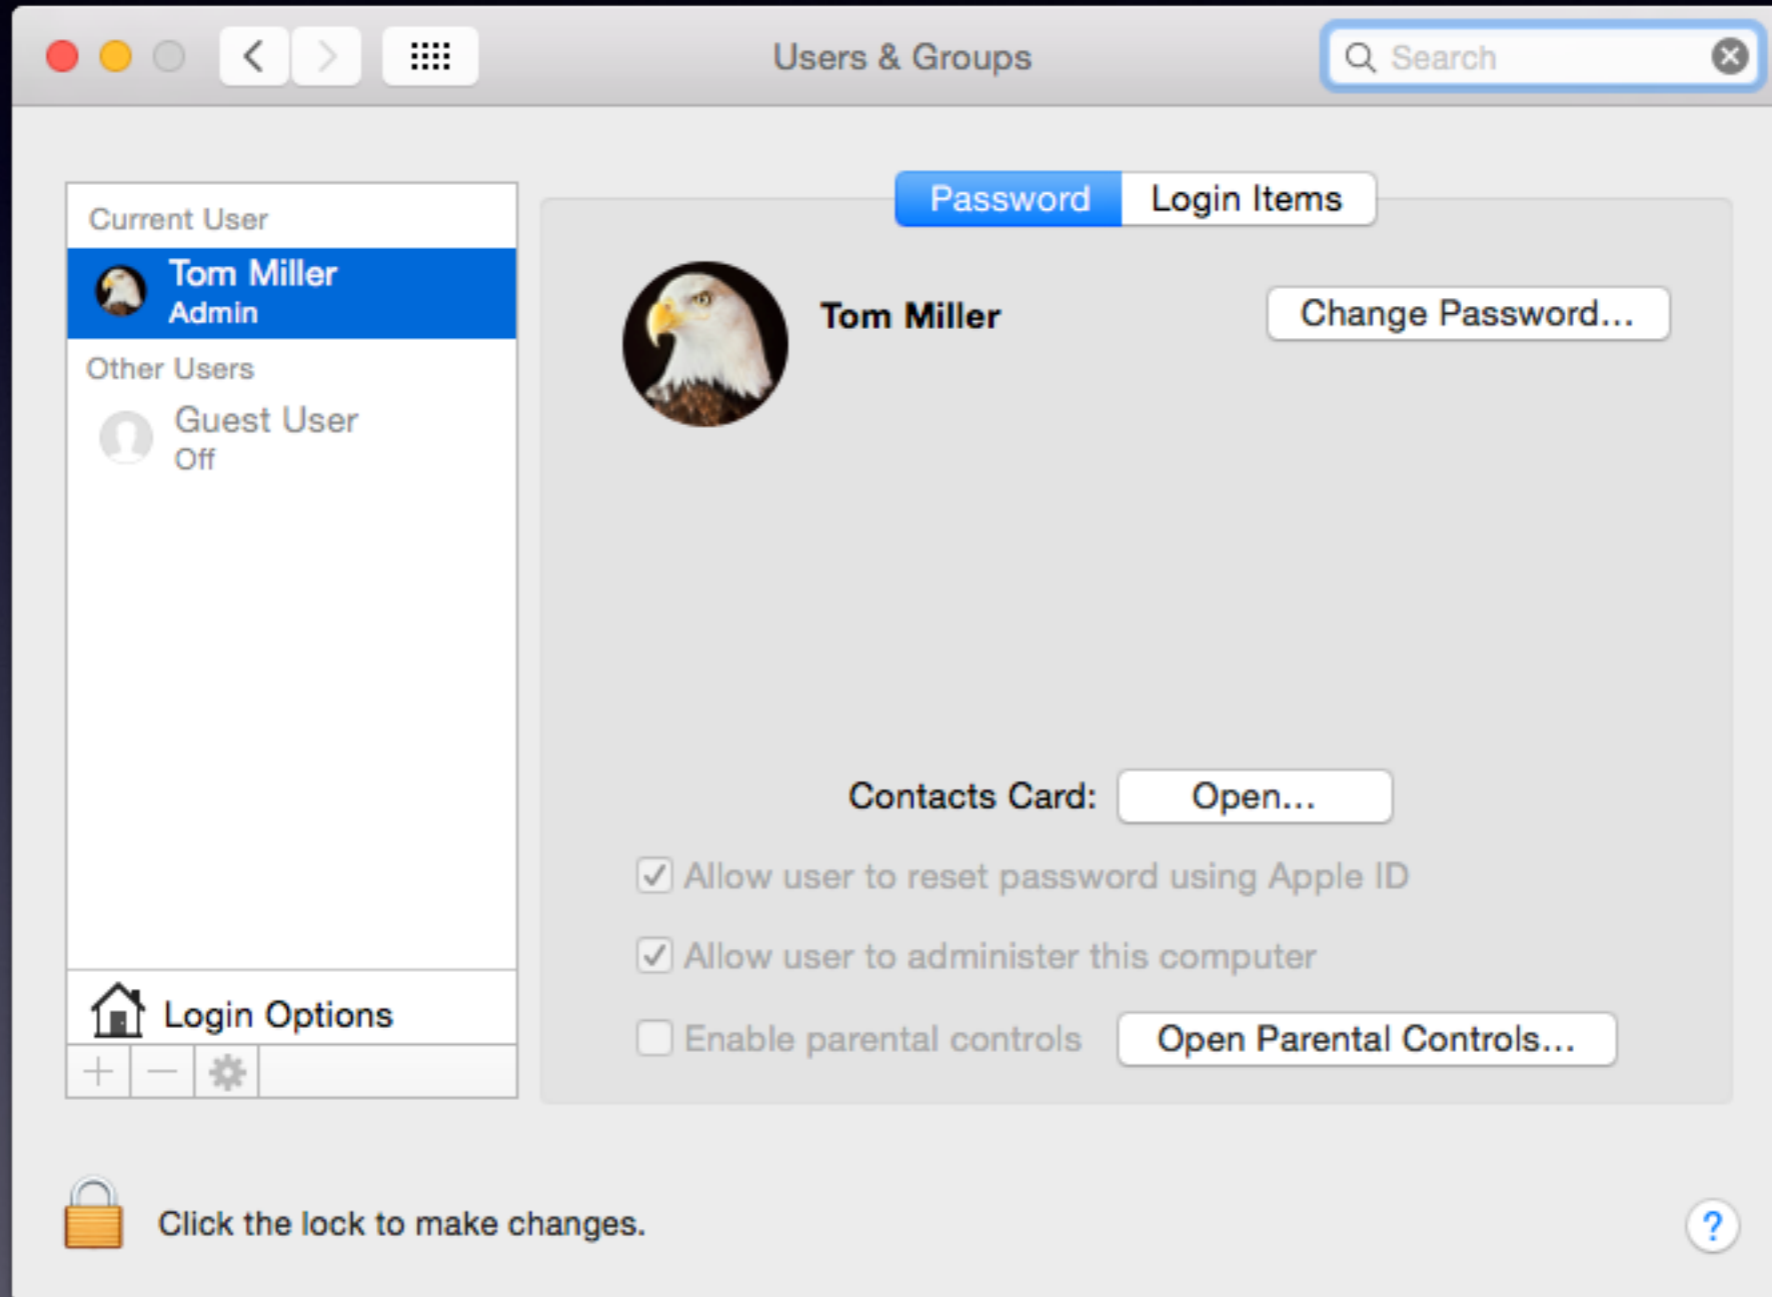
Users & Groups

Search

Current User

Tom Miller
Admin

Other Users

Guest User
Off

Login Options

+ —

Password Login Items

Tom Miller

Change Password...

Contacts Card: Open...

Allow user to reset password using Apple ID

Allow user to administer this computer

Enable parental controls

Open Parental Controls...

Click the lock to make changes.

?